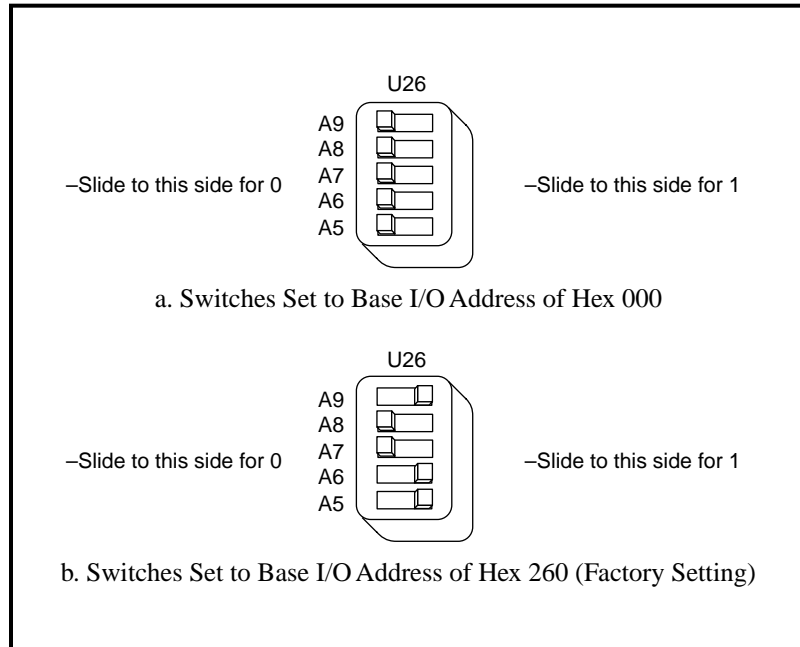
U26

A9
A8
A7
A6
A5

–Slide to this side for 0

–Slide to this side for 1

a. Switches Set to Base I/O Address of Hex 000

U26

A9
A8
A7
A6
A5

–Slide to this side for 0

–Slide to this side for 1

b. Switches Set to Base I/O Address of Hex 260 (Factory Setting)